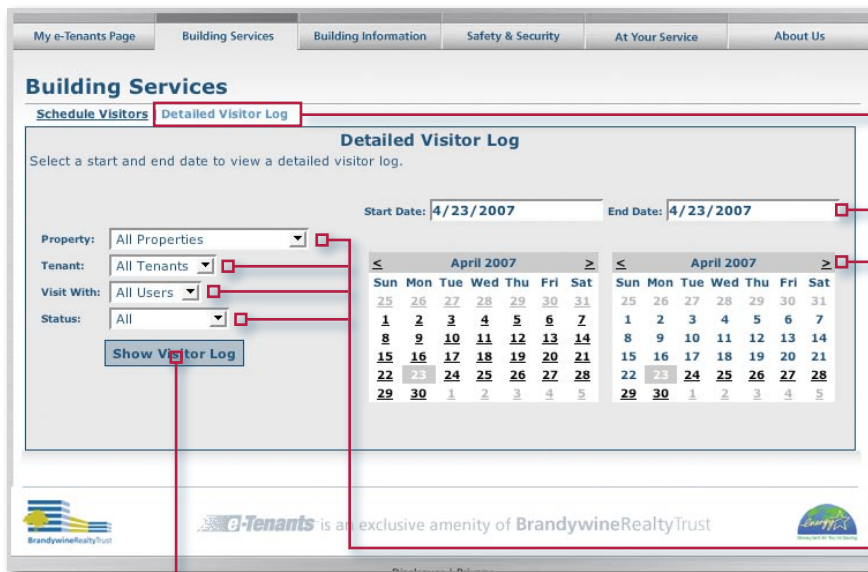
My e-Tenants Page | Building Services | Building Information | Safety & Security | At Your Service | About Us

Building Services

Schedule Visitors | Detailed Visitor Log

Detailed Visitor Log

Select a start and end date to view a detailed visitor log.

Start Date: 4/23/2007 End Date: 4/23/2007

Property: All Properties

Tenant: All Tenants

Visit With: All Users

Status: All

Show Visitor Log

| < | | April 2007 | | | | > |
|---|---|---|---|---|---|---|
| Sun | Mon | Tue | Wed | Thu | Fri | Sat |
| 25 | 26 | 27 | 28 | 29 | 30 | 31 |
| 1 | 2 | 3 | 4 | 5 | 6 | 7 |
| 8 | 9 | 10 | 11 | 12 | 13 | 14 |
| 15 | 16 | 17 | 18 | 19 | 20 | 21 |
| 22 | 23 | 24 | 25 | 26 | 27 | 28 |
| 29 | 30 | 1 | 2 | 3 | 4 | 5 |

| < | | April 2007 | | | | > |
|---|---|---|---|---|---|---|
| Sun | Mon | Tue | Wed | Thu | Fri | Sat |
| 25 | 26 | 27 | 28 | 29 | 30 | 31 |
| 1 | 2 | 3 | 4 | 5 | 6 | 7 |
| 8 | 9 | 10 | 11 | 12 | 13 | 14 |
| 15 | 16 | 17 | 18 | 19 | 20 | 21 |
| 22 | 23 | 24 | 25 | 26 | 27 | 28 |
| 29 | 30 | 1 | 2 | 3 | 4 | 5 |

BrandywineRealtyTrust

e-Tenants is an exclusive amenity of BrandywineRealtyTrust

Energy Star

Disclosures | Privacy